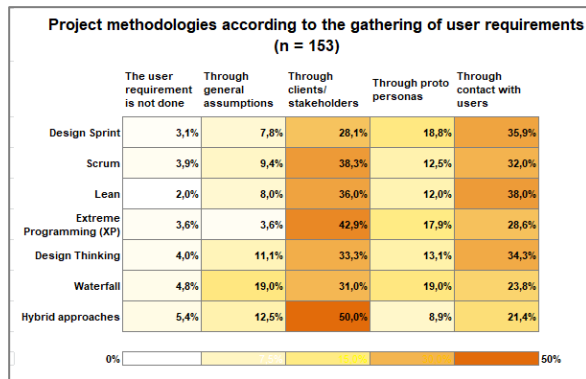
Project methodologies according to the gathering of user requirements (n = 153)

| | The user requirement is not done | Through general assumptions | Through clients/ stakeholders | Through proto personas | Through contact with users |
|---|---|---|---|---|---|
| Design Sprint | 3,1% | 7,8% | 28,1% | 18,8% | 35,9% |
| Scrum | 3,9% | 9,4% | 38,3% | 12,5% | 32,0% |
| Lean | 2,0% | 8,0% | 36,0% | 12,0% | 38,0% |
| Extreme Programming (XP) | 3,6% | 3,6% | 42,9% | 17,9% | 28,6% |
| Design Thinking | 4,0% | 11,1% | 33,3% | 13,1% | 34,3% |
| Waterfall | 4,8% | 19,0% | 31,0% | 19,0% | 23,8% |
| Hybrid approaches | 5,4% | 12,5% | 50,0% | 8,9% | 21,4% |

0% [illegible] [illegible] 50%